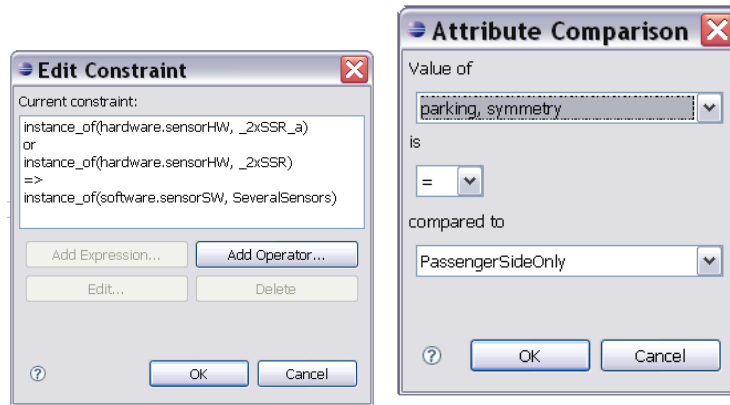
Edit Constraint

Current constraint:

instance_of(hardware.sensorHW, _2xSSR_a)
or
instance_of(hardware.sensorHW, _2xSSR)
=>
instance_of(software.sensorSW, SeveralSensors)

Add Expression...

Add Operator...

Edit...

Delete

?

OK

Cancel

Attribute Comparison

Value of

parking, symmetry

is

=

compared to

PassengerSideOnly

?

OK

Cancel